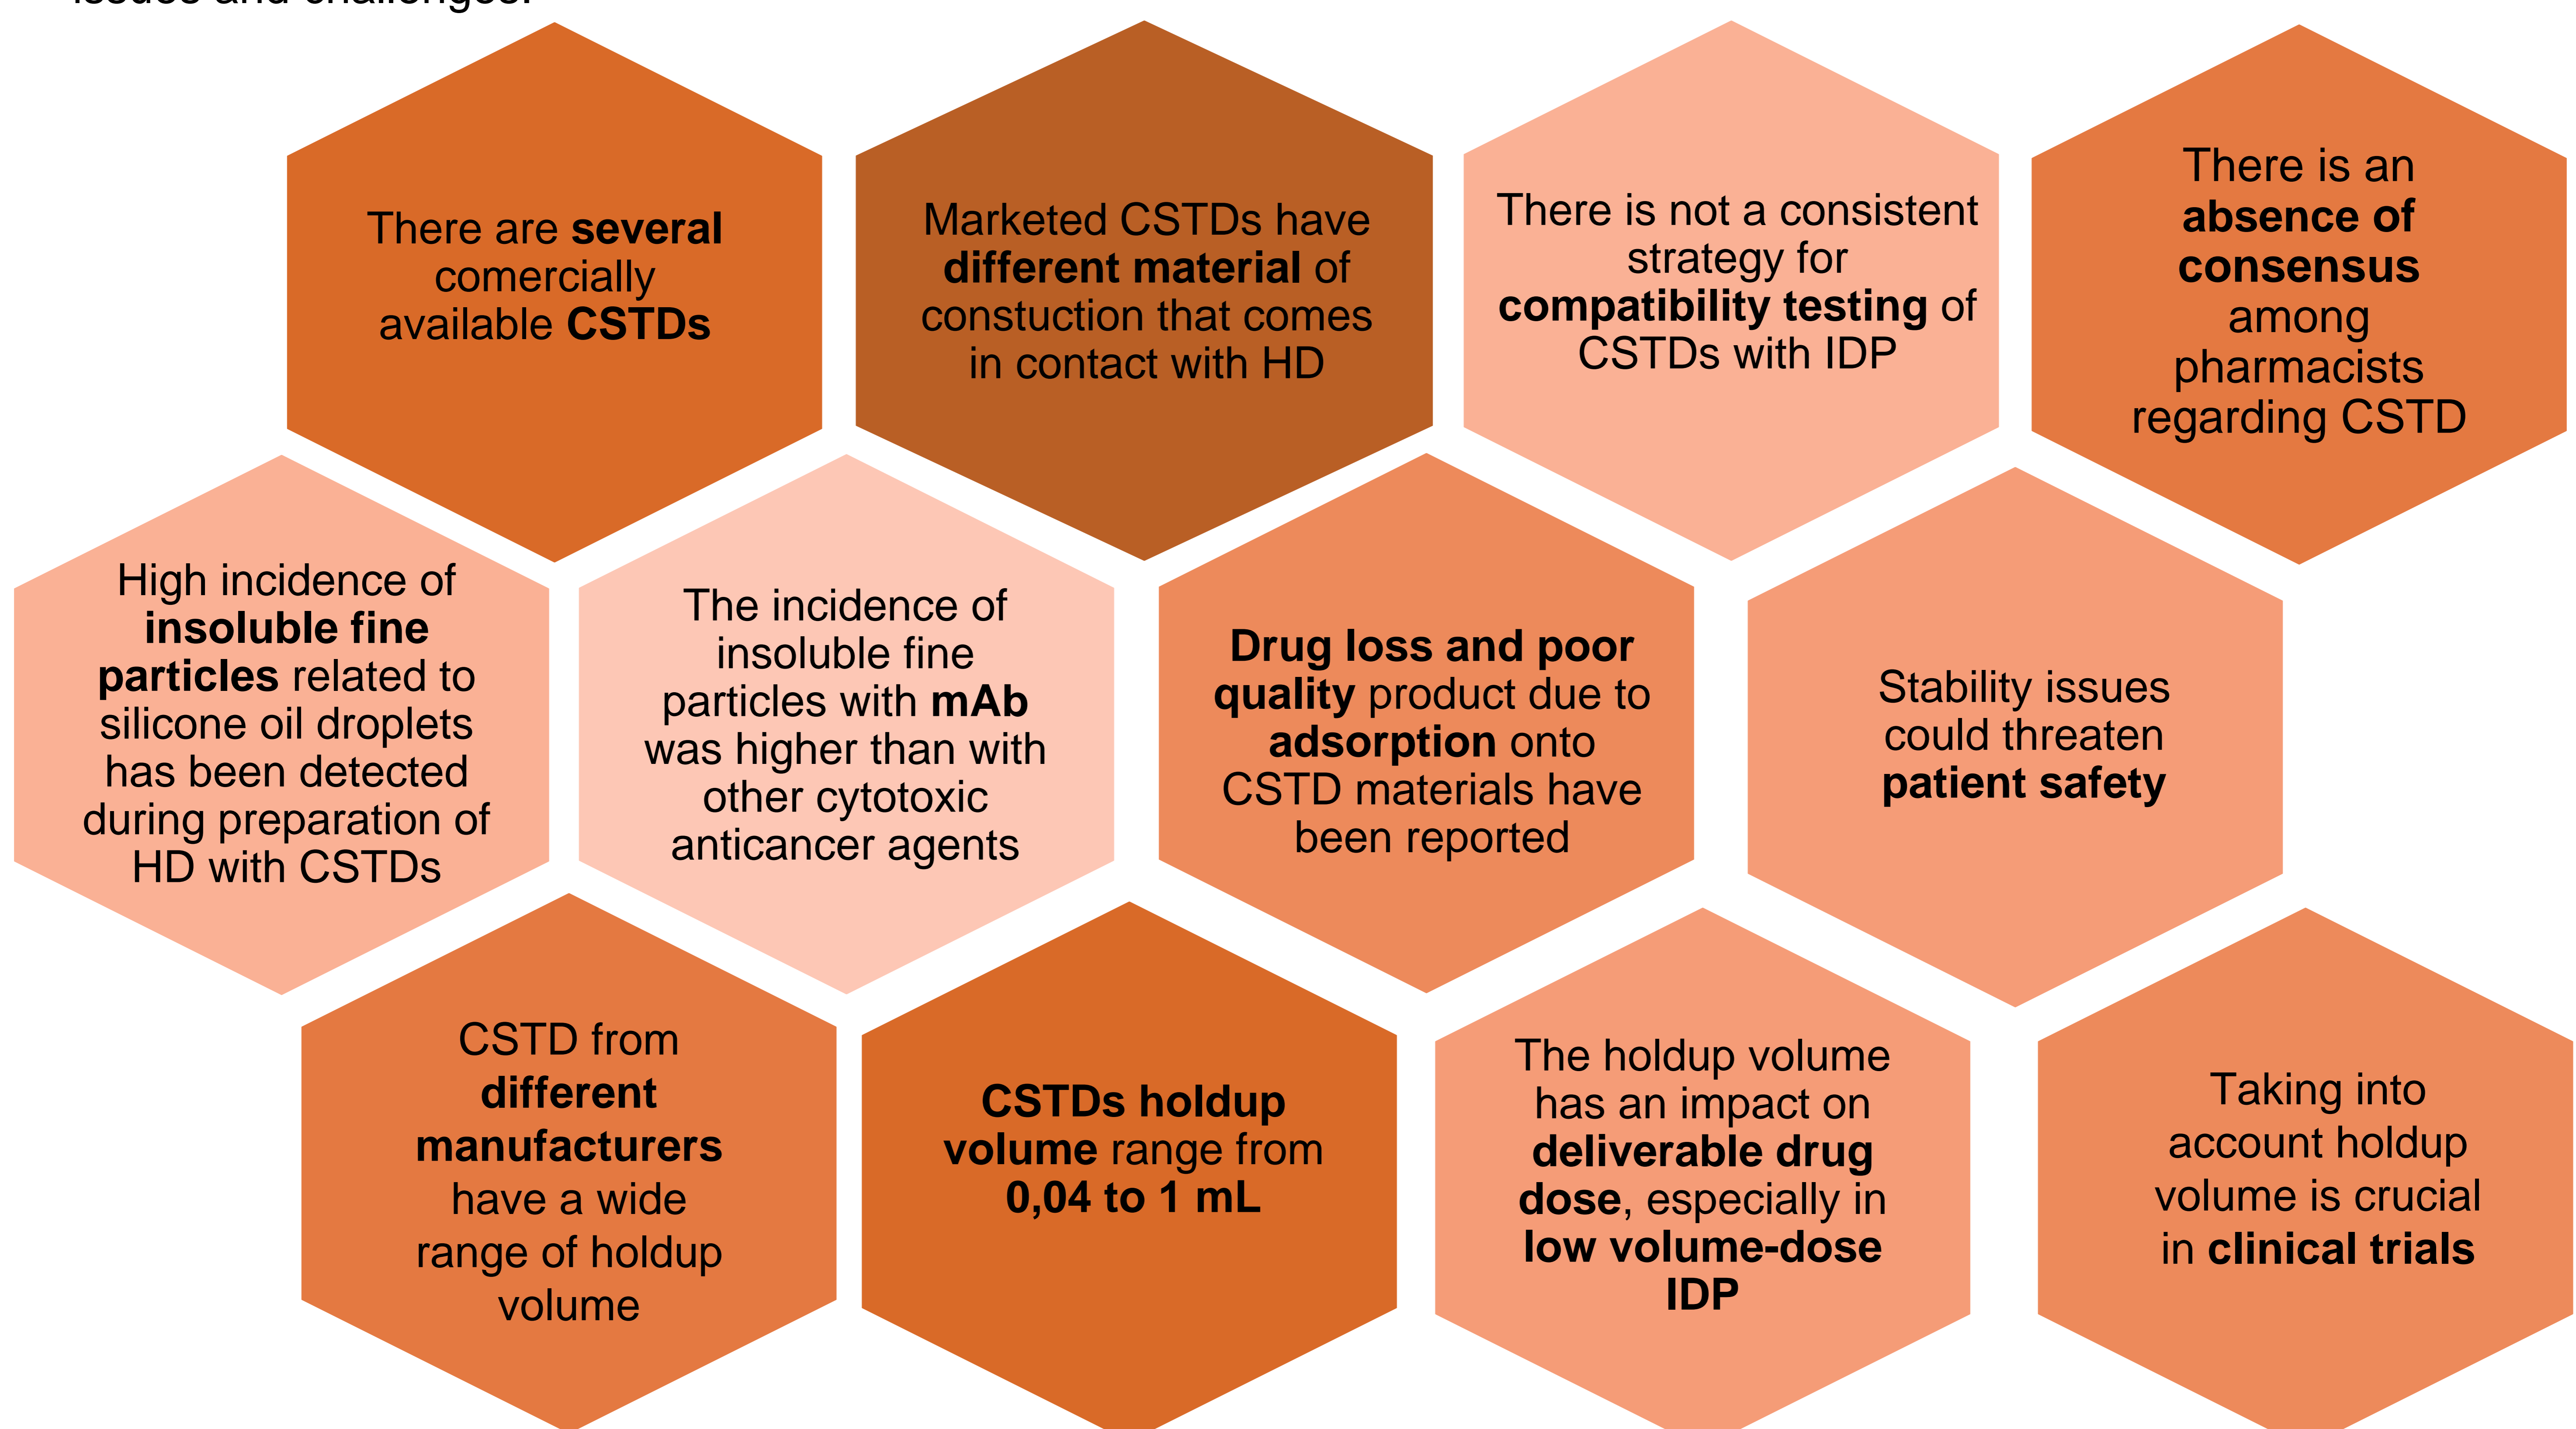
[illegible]

There are several comercially available CSTDs

Marketed CSTDs have different material of constuction that comes in contact with HD

There is not a consistent strategy for compatibility testing of CSTDs with IDP

There is an absence of consensus among pharmacists regarding CSTD

High incidence of insoluble fine particles related to silicone oil droplets has been detected during preparation of HD with CSTDs

The incidence of insoluble fine particles with mAb was higher than with other cytotoxic anticancer agents

Drug loss and poor quality product due to adsorption onto CSTD materials have been reported

Stability issues could threaten patient safety

CSTD from different manufacturers have a wide range of holdup volume

CSTDs holdup volume range from 0,04 to 1 mL

The holdup volume has an impact on deliverable drug dose, especially in low volume-dose IDP

Taking into account holdup volume is crucial in clinical trials